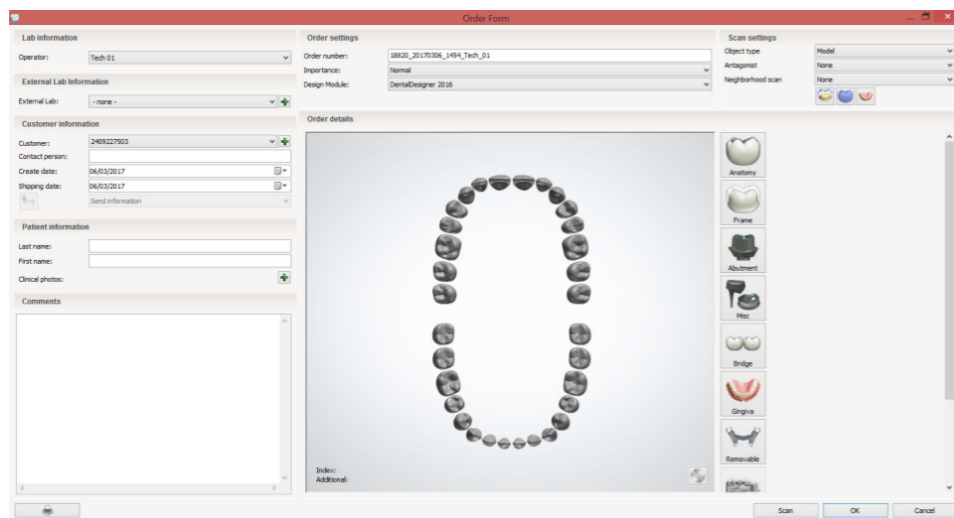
Order Form

Lab information
Operator: Tech 01

External Lab Information
External Lab: - none -

Customer information
Customer: 2409227503
Contact person:
Create date: 06/03/2017
Shipping date: 06/03/2017
Send information

Patient information
Last name:
First name:
Clinical photos:

Comments

Order settings
Order number: 18820_20170306_1454_Tech_01
Importance: Normal
Design Module: DentalDesigner 2016

Order details

Index:
Additional:

Anatomy
Frame
Abutment
Misc
Bridge
Gingiva
Removable

Scan settings
Object type: Model
Antagonist: None
Neighborhood scan: None

Scan
OK
Cancel